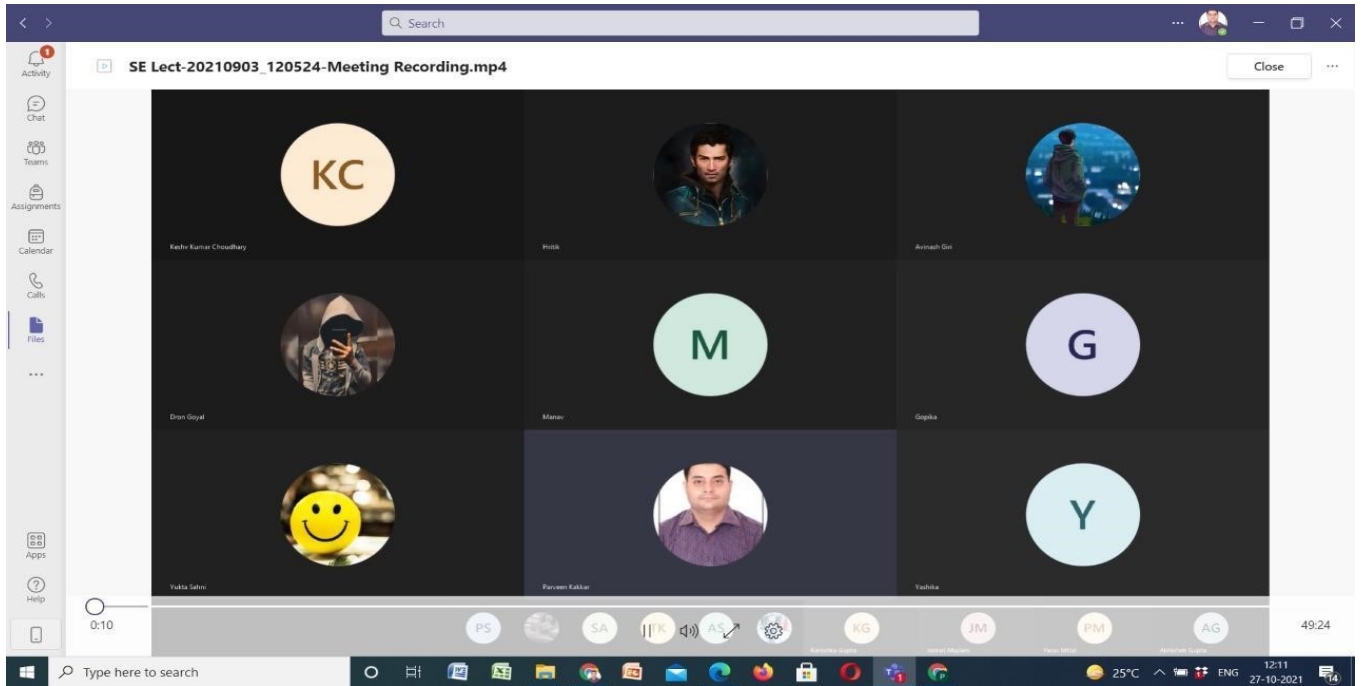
Search

Activity

Chat

Teams

Assignments

Calendar

Calls

Files

...

Apps

Help

SE Lect-20210903_120524-Meeting Recording.mp4

Close

KC

Keshv Kumar Choudhary

Hritik

Avinash Giri

Dron Goyal

M

Manav

G

Gopika

Yukta Sahni

Parveen Kakkar

Y

Yashika

0:10

PS

SA

TK

AS

KG

JM

PM

AG

49:24

Type here to search

25°C

ENG

12:11
27-10-2021